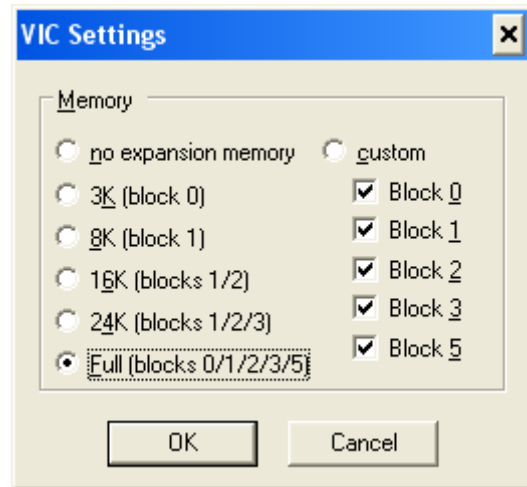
VIC Settings

×

Memory

no expansion memory

3K (block 0)

8K (block 1)

16K (blocks 1/2)

24K (blocks 1/2/3)

Full (blocks 0/1/2/3/5)

custom

Block 0

Block 1

Block 2

Block 3

Block 5

OK

Cancel